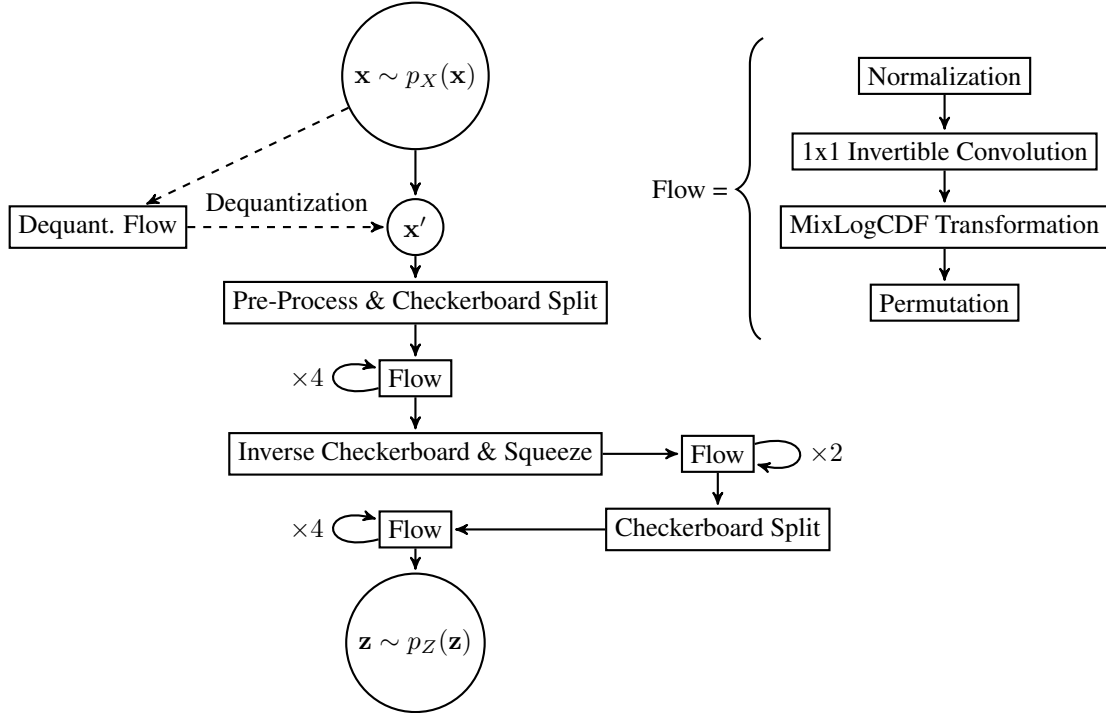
$\mathbf{x} \sim p_X(\mathbf{x})$

Dequant. Flow

Dequantization

$\mathbf{x}'$

Pre-Process & Checkerboard Split

$\times 4$ Flow

Inverse Checkerboard & Squeeze

Flow $\times 2$

Checkerboard Split

$\times 4$ Flow

$\mathbf{z} \sim p_Z(\mathbf{z})$

Flow =

Normalization

1x1 Invertible Convolution

MixLogCDF Transformation

Permutation